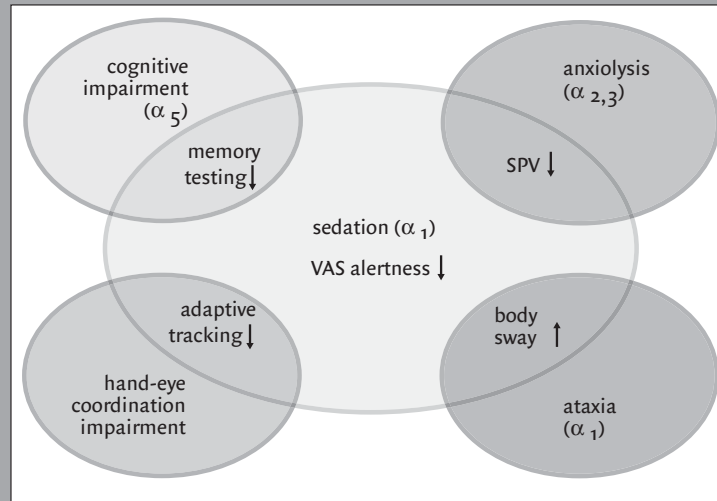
cognitive impairment ($\alpha_5$)

memory testing ↓

anxiolysis ($\alpha_{2,3}$)

SPV ↓

sedation ($\alpha_1$)

VAS alertness ↓

adaptive tracking ↓

hand-eye coordination impairment

body sway ↑

ataxia ($\alpha_1$)